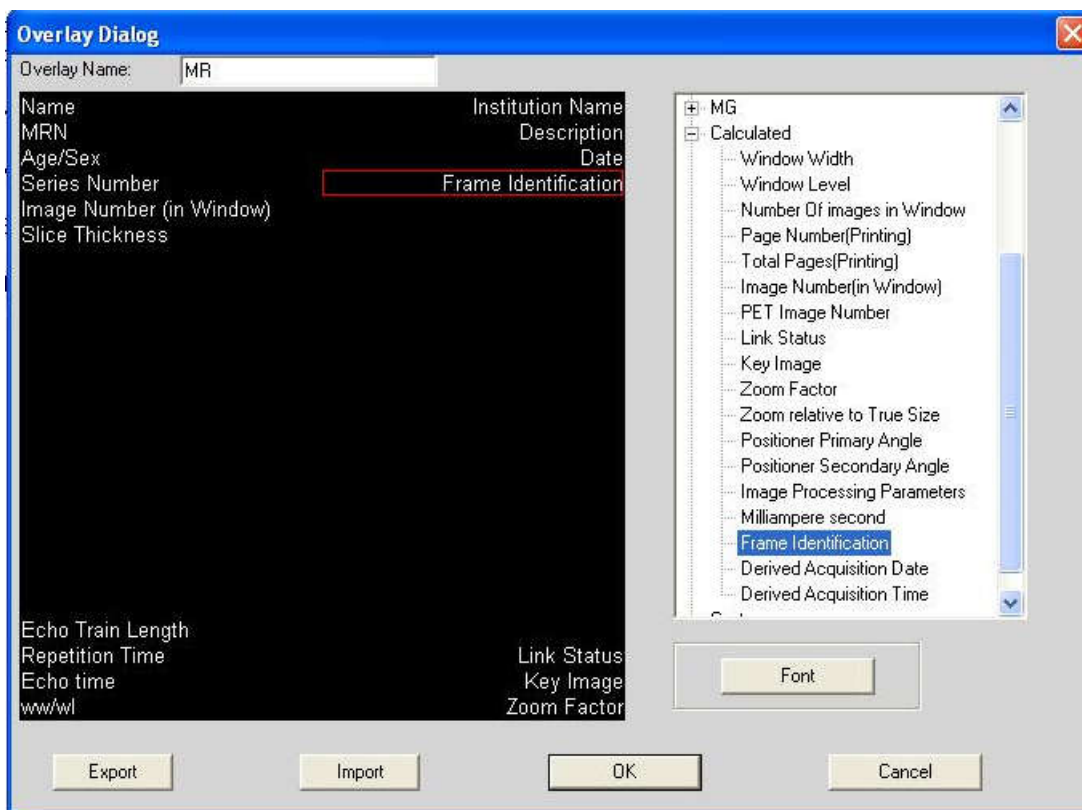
Overlay Dialog

Overlay Name: MR

Name
MRN
Age/Sex
Series Number
Image Number (in Window)
Slice Thickness

Institution Name
Description
Date
Frame Identification

Echo Train Length
Repetition Time
Echo time
ww/wl

Link Status
Key Image
Zoom Factor

MG
Calculated
Window Width
Window Level
Number Of images in Window
Page Number(Printing)
Total Pages(Printing)
Image Number(in Window)
PET Image Number
Link Status
Key Image
Zoom Factor
Zoom relative to True Size
Positioner Primary Angle
Positioner Secondary Angle
Image Processing Parameters
Milliampere second
Frame Identification
Derived Acquisition Date
Derived Acquisition Time

Font

Export
Import
OK
Cancel